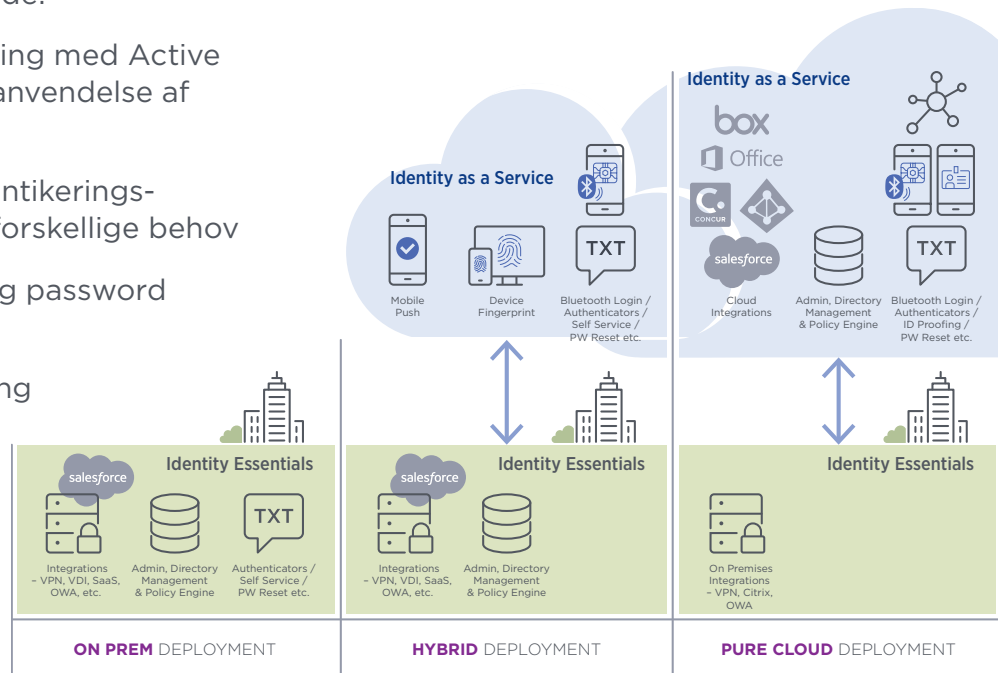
ing med Active
anvendelse af

ntikerings-
forskellige behov

g password

ng

Identity as a Service

Mobile Push

Device Fingerprint

TXT

Bluetooth Login / Authenticators / Self Service / PW Reset etc.

Identity as a Service

box

Office

CONCUR

salesforce

Cloud Integrations

Admin, Directory Management & Policy Engine

TXT

Bluetooth Login / Authenticators / ID Proofing / PW Reset etc.

salesforce

Identity Essentials

Integrations – VPN, VDI, SaaS, OWA, etc.

Admin, Directory Management & Policy Engine

TXT

Authenticators / Self Service / PW Reset etc.

salesforce

Identity Essentials

Integrations – VPN, VDI, SaaS, OWA, etc.

Admin, Directory Management & Policy Engine

Identity Essentials

On Premises Integrations – VPN, Citrix, OWA

ON PREM DEPLOYMENT

HYBRID DEPLOYMENT

PURE CLOUD DEPLOYMENT